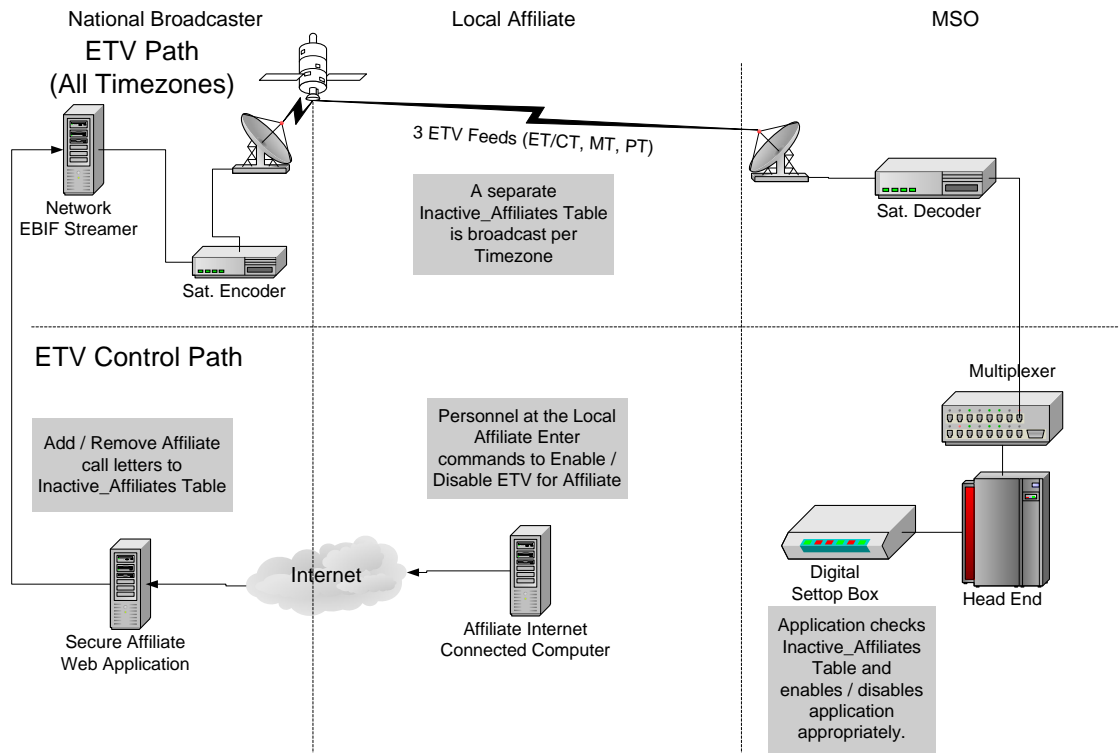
National Broadcaster

Local Affiliate

MSO

ETV Path (All Timezones)

3 ETV Feeds (ET/CT, MT, PT)

Network EBIF Streamer

A separate Inactive_Affiliates Table is broadcast per Timezone

Sat. Decoder

Sat. Encoder

ETV Control Path

Multiplexer

Personnel at the Local Affiliate Enter commands to Enable / Disable ETV for Affiliate

Add / Remove Affiliate call letters to Inactive_Affiliates Table

Internet

Digital Settop Box

Head End

Secure Affiliate Web Application

Affiliate Internet Connected Computer

Application checks Inactive_Affiliates Table and enables / disables application appropriately.